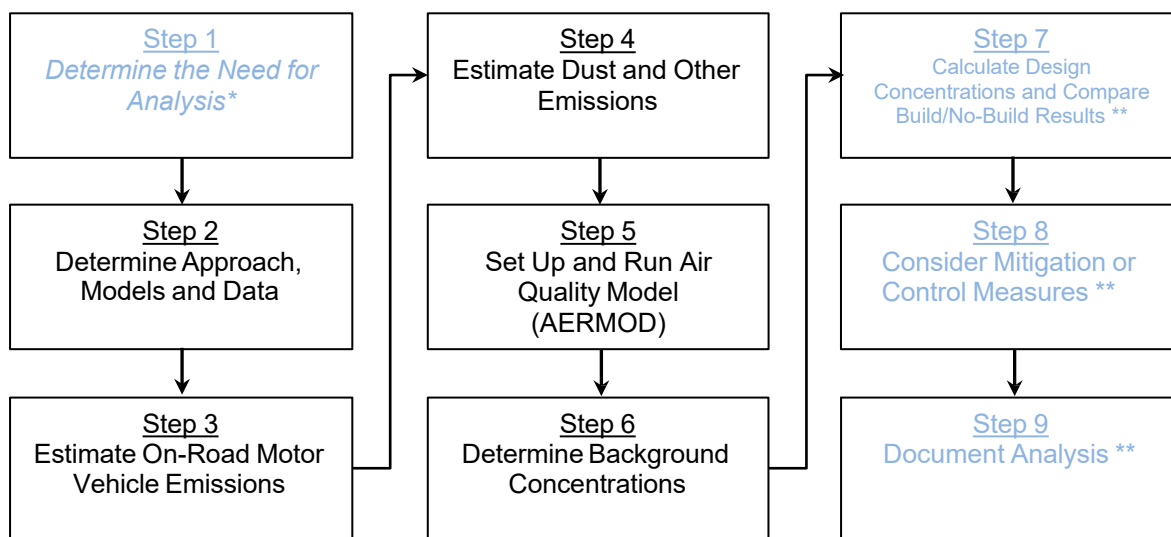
Step 1
Determine the Need for Analysis*

Step 2
Determine Approach, Models and Data

Step 3
Estimate On-Road Motor Vehicle Emissions

Step 4
Estimate Dust and Other Emissions

Step 5
Set Up and Run Air Quality Model (AERMOD)

Step 6
Determine Background Concentrations

Step 7
Calculate Design Concentrations and Compare Build/No-Build Results **

Step 8
Consider Mitigation or Control Measures **

Step 9
Document Analysis **